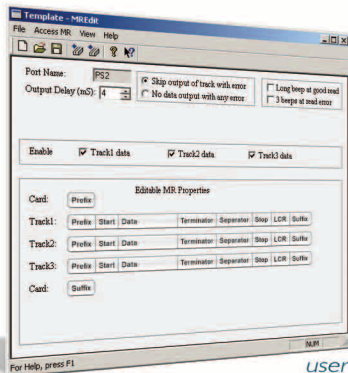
Template - MREdit

File Access MR View Help

Port Name: PS2

Output Delay (mS): 4

Skip output of track with error

No data output with any error

Long beep at good read

3 beeps at read error

Enable Track1 data Track2 data Track3 data

Editable MR Properties

Card: Prefix

Track1: Prefix Start Data Terminator Separator Stop LCR Suffix

Track2: Prefix Start Data Terminator Separator Stop LCR Suffix

Track3: Prefix Start Data Terminator Separator Stop LCR Suffix

Card: Suffix

NUM

For Help, press F1

user